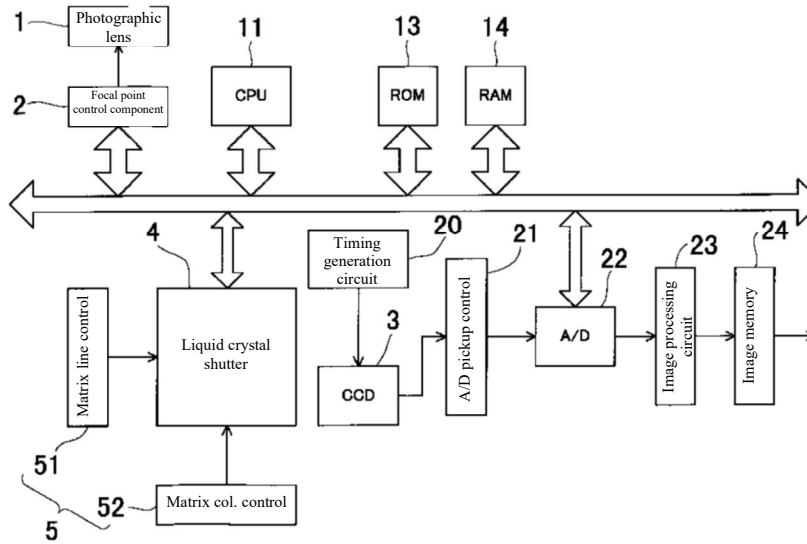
1 Photographic lens

2 Focal point control component

11 CPU

13 ROM

14 RAM

4

20 Timing generation circuit

21

22

23

24

Matrix line control

Liquid crystal shutter

3

CCD

A/D pickup control

A/D

Image processing circuit

Image memory

51

52 Matrix col. control

5